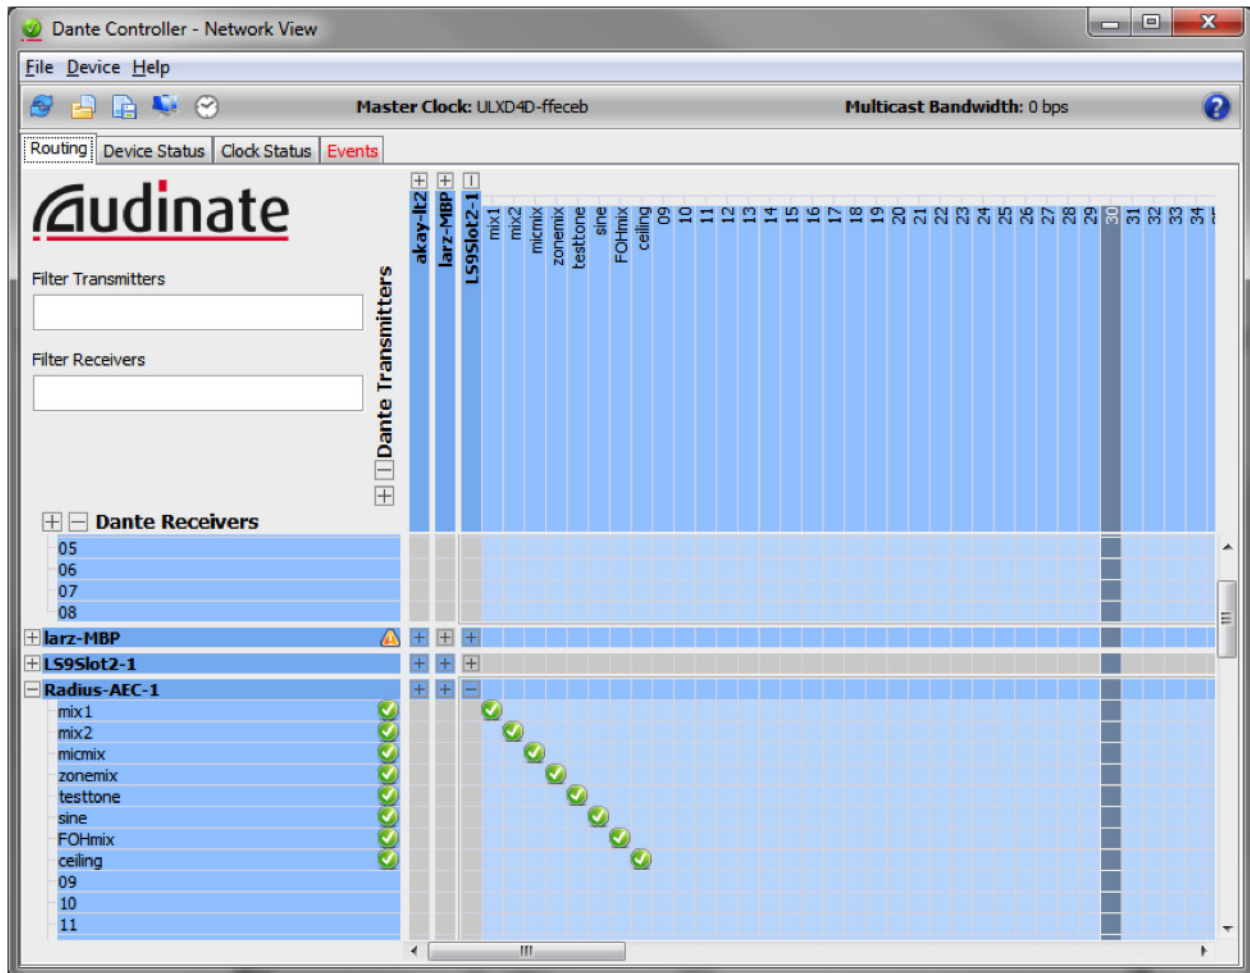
Dante Controller - Network View

File Device Help

Master Clock: ULXD4D-ffeceb

Multicast Bandwidth: 0 bps

Routing Device Status Clock Status Events

audinate

Filter Transmitters

Filter Receivers

Dante Transmitters

akay-lt2
larz-MBP
LS9Slot2-1
mix1
mix2
micmix
zonemix
testtone
sine
FOHmix
ceiling
09
10
11
12
13
14
15
16
17
18
19
20
21
22
23
24
25
26
27
28
29
30
31
32
33
34

Dante Receivers

05
06
07
08
larz-MBP
LS9Slot2-1
Radius-AEC-1
mix1
mix2
micmix
zonemix
testtone
sine
FOHmix
ceiling
09
10
11